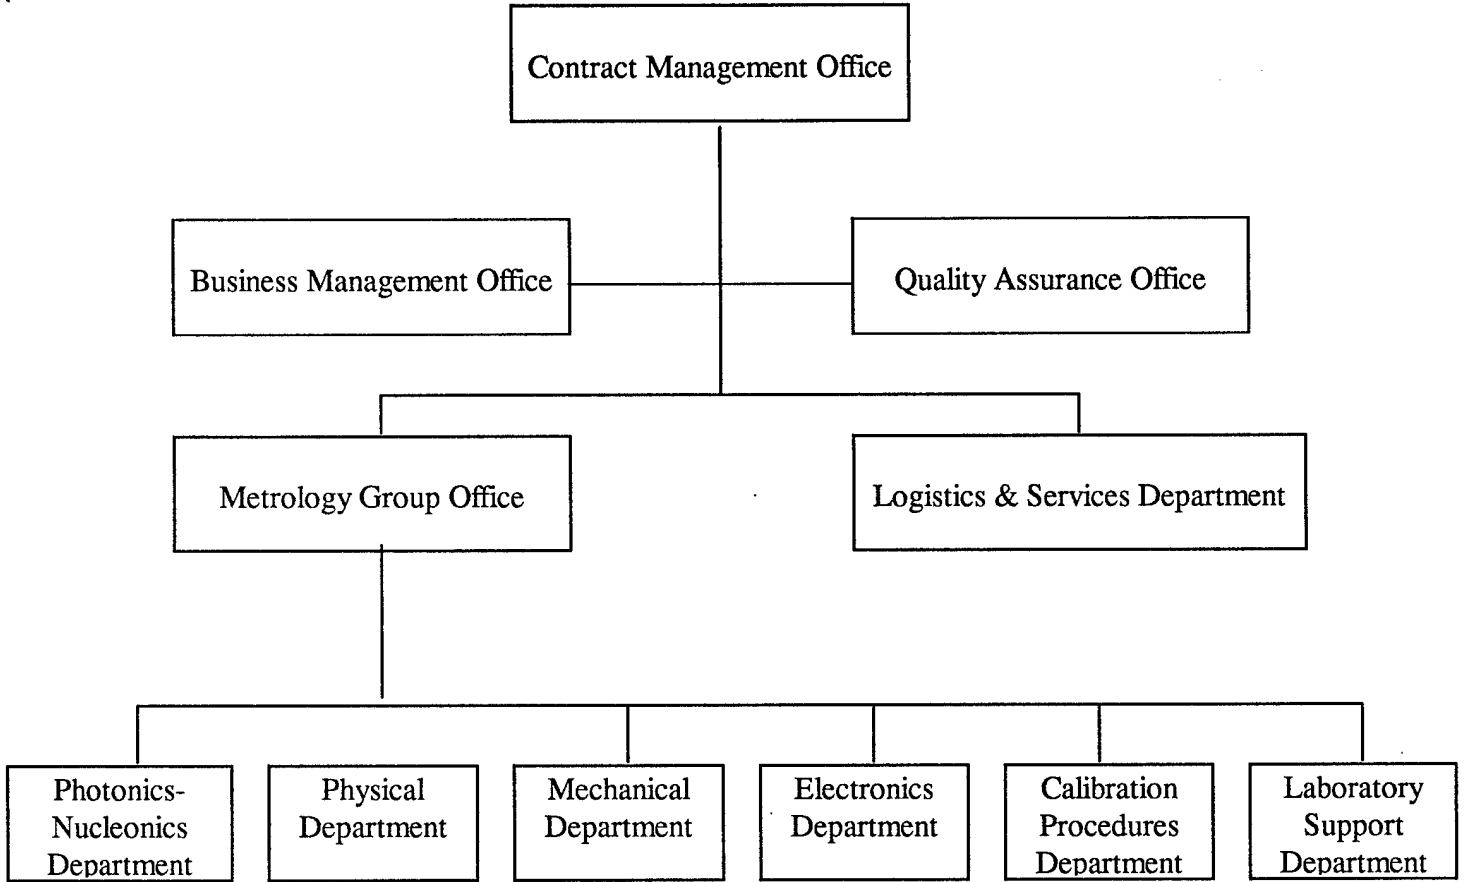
Contract Management Office

Business Management Office

Quality Assurance Office

Metrology Group Office

Logistics & Services Department

Photonics-Nucleonics Department

Physical Department

Mechanical Department

Electronics Department

Calibration Procedures Department

Laboratory Support Department